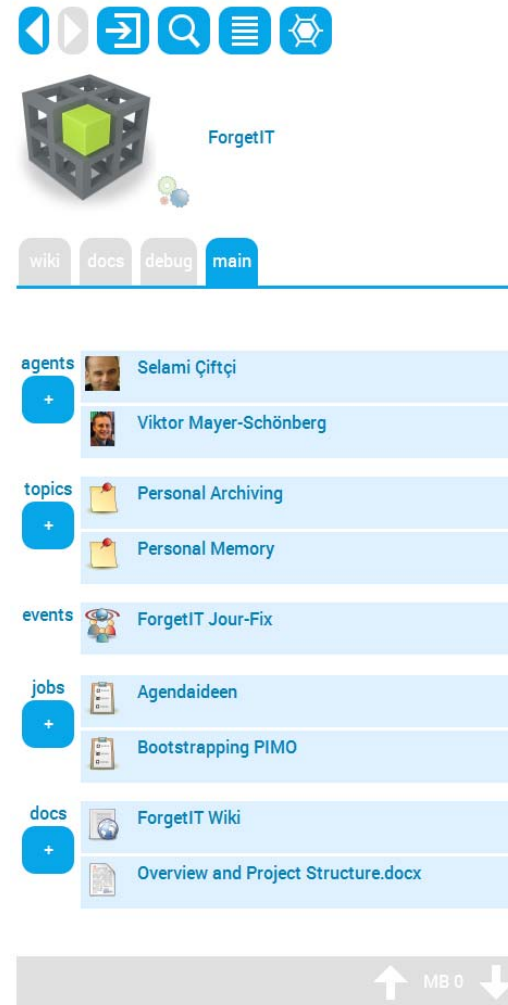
ForgetIT

wiki docs debug main

agents
+
Selami Çiftçi
Viktor Mayer-Schönberg

topics
+
Personal Archiving
Personal Memory

events
ForgetIT Jour-Fix

jobs
+
Agendaideen
Bootstrapping PIMO

docs
+
ForgetIT Wiki
Overview and Project Structure.docx

MB 0